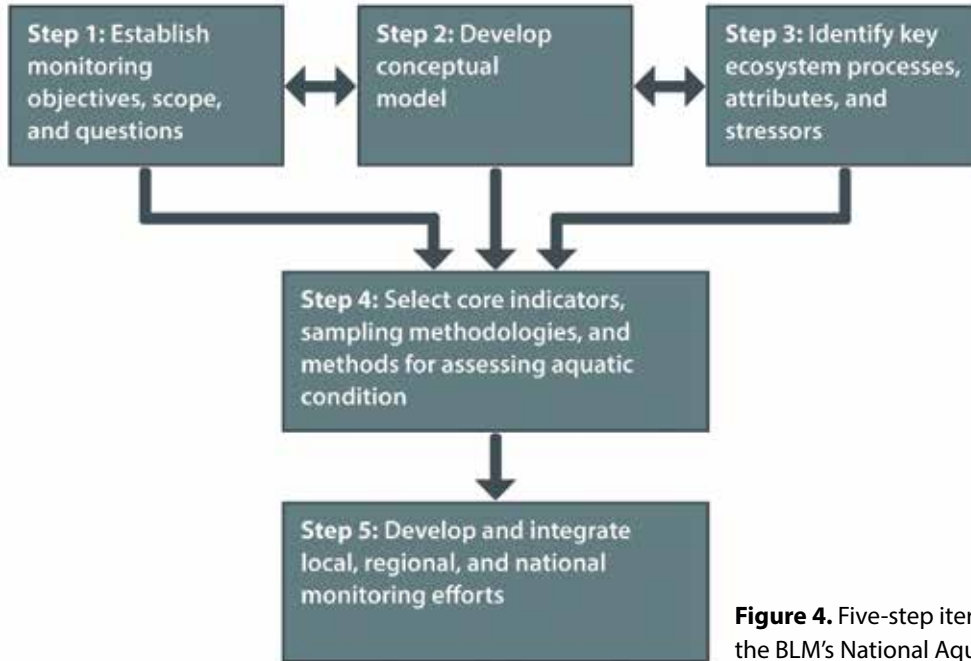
Step 1: Establish monitoring objectives, scope, and questions

Step 2: Develop conceptual model

Step 3: Identify key ecosystem processes, attributes, and stressors

Step 4: Select core indicators, sampling methodologies, and methods for assessing aquatic condition

Step 5: Develop and integrate local, regional, and national monitoring efforts

Figure 4. Five-step iter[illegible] the BLM's National Aqu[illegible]